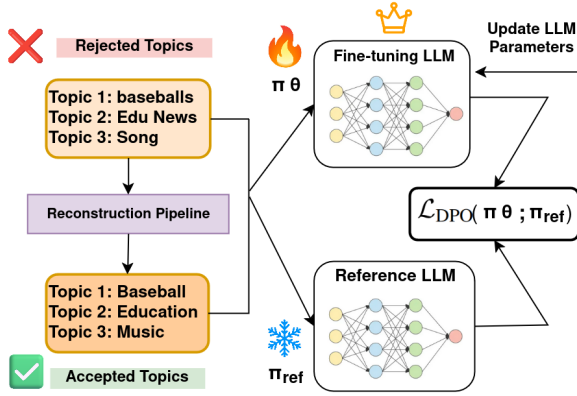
Rejected Topics

Topic 1: baseballs
Topic 2: Edu News
Topic 3: Song

Reconstruction Pipeline

Topic 1: Baseball
Topic 2: Education
Topic 3: Music

Accepted Topics

$\pi \theta$

Fine-tuning LLM

Update LLM Parameters

$\mathcal{L}_{DPO}(\pi \theta ; \pi_{ref})$

Reference LLM

$\pi_{ref}$